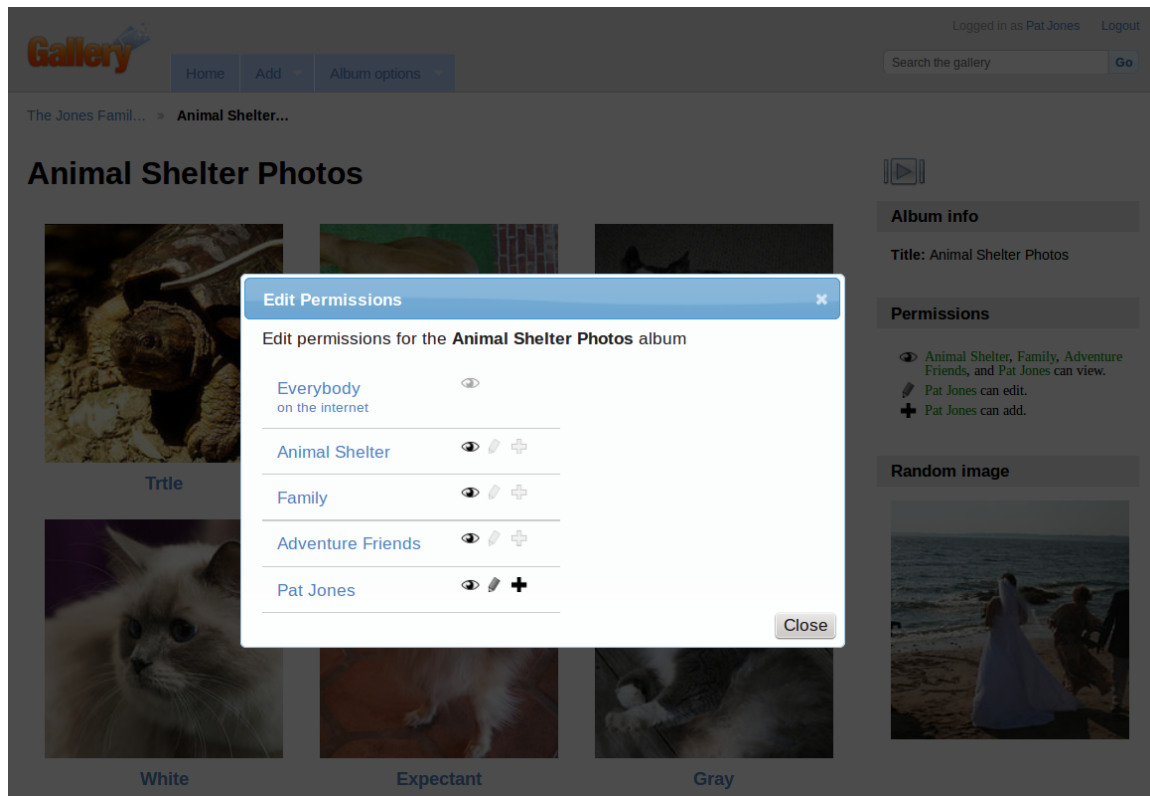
Gallery

Logged in as Pat Jones Logout

Home Add Album options

Search the gallery Go

The Jones Famil... » Animal Shelter...

Animal Shelter Photos

Trtle

White

Expectant

Gray

Album info

Title: Animal Shelter Photos

Permissions

Animal Shelter, Family, Adventure Friends, and Pat Jones can view.

Pat Jones can edit.

Pat Jones can add.

Random image

Edit Permissions

Edit permissions for the **Animal Shelter Photos** album

Everybody
on the internet

Animal Shelter

Family

Adventure Friends

Pat Jones

Close